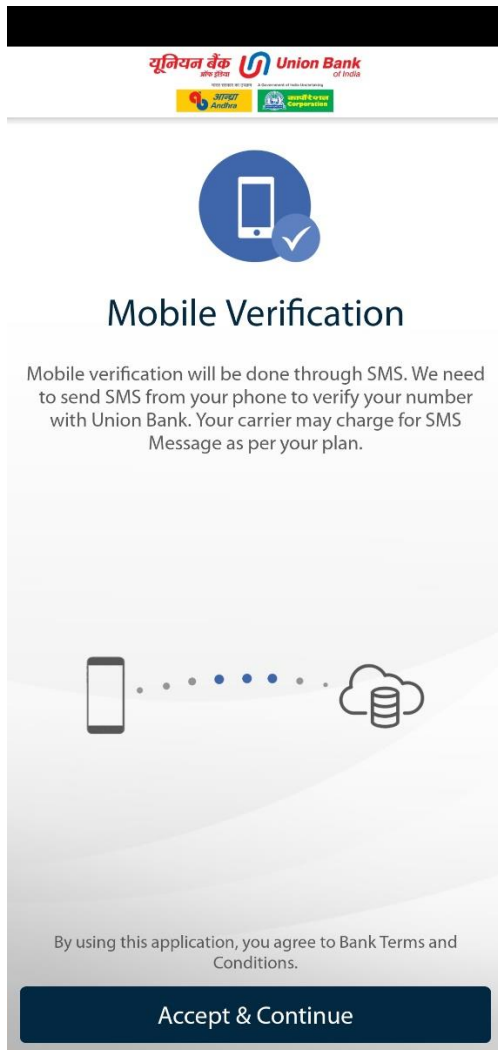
यूनियन बैंक ऑफ इंडिया Union Bank of India

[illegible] A Government of India Undertaking

आन्ध्रा Andhra

कार्पोरेशन Corporation

Mobile Verification

Mobile verification will be done through SMS. We need to send SMS from your phone to verify your number with Union Bank. Your carrier may charge for SMS Message as per your plan.

By using this application, you agree to Bank Terms and Conditions.

Accept & Continue